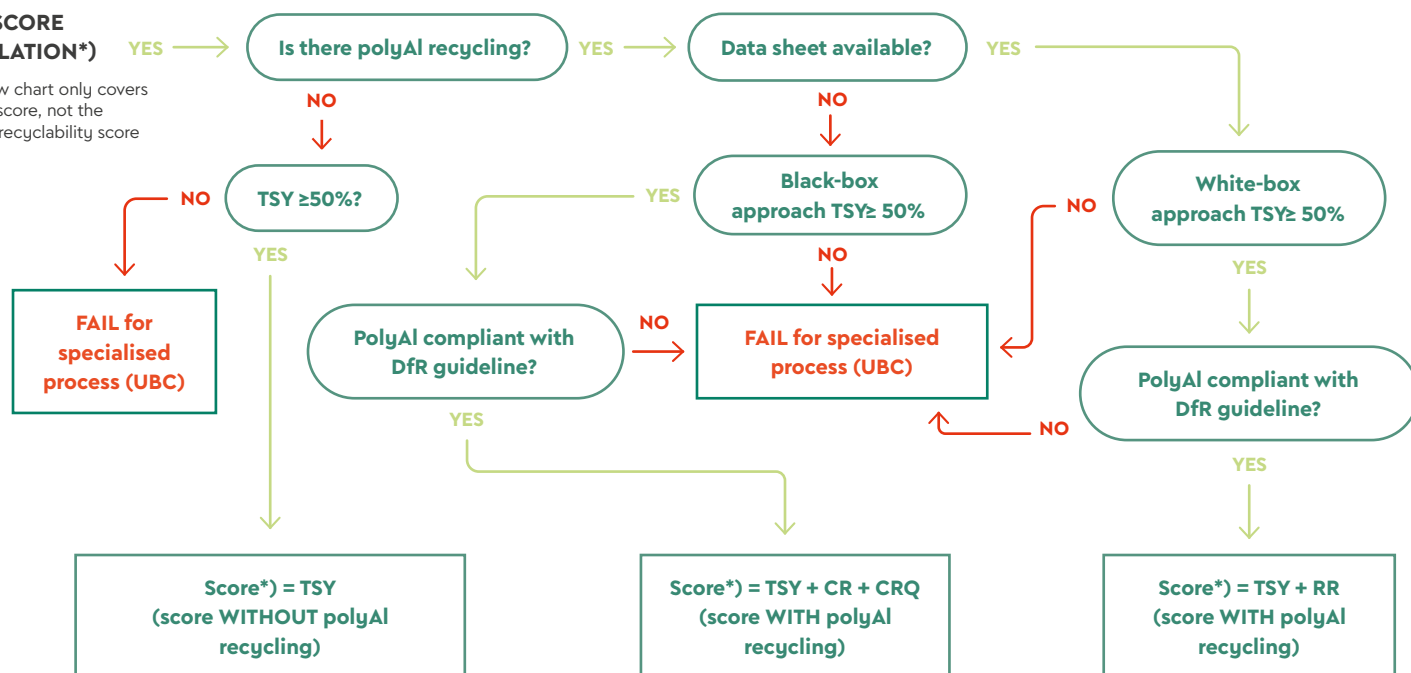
SCORE
LATION*)

w chart only covers score, not the recyclability score

YES

Is there polyAl recycling?

YES

Data sheet available?

YES

NO

NO

TSY ≥50%?

NO

YES

Black-box approach TSY≥ 50%

NO

White-box approach TSY≥ 50%

YES

NO

YES

FAIL for specialised process (UBC)

PolyAl compliant with DfR guideline?

NO

FAIL for specialised process (UBC)

PolyAl compliant with DfR guideline?

NO

YES

YES

Score*) = TSY (score WITHOUT polyAl recycling)

Score*) = TSY + CR + CRQ (score WITH polyAl recycling)

Score*) = TSY + RR (score WITH polyAl recycling)